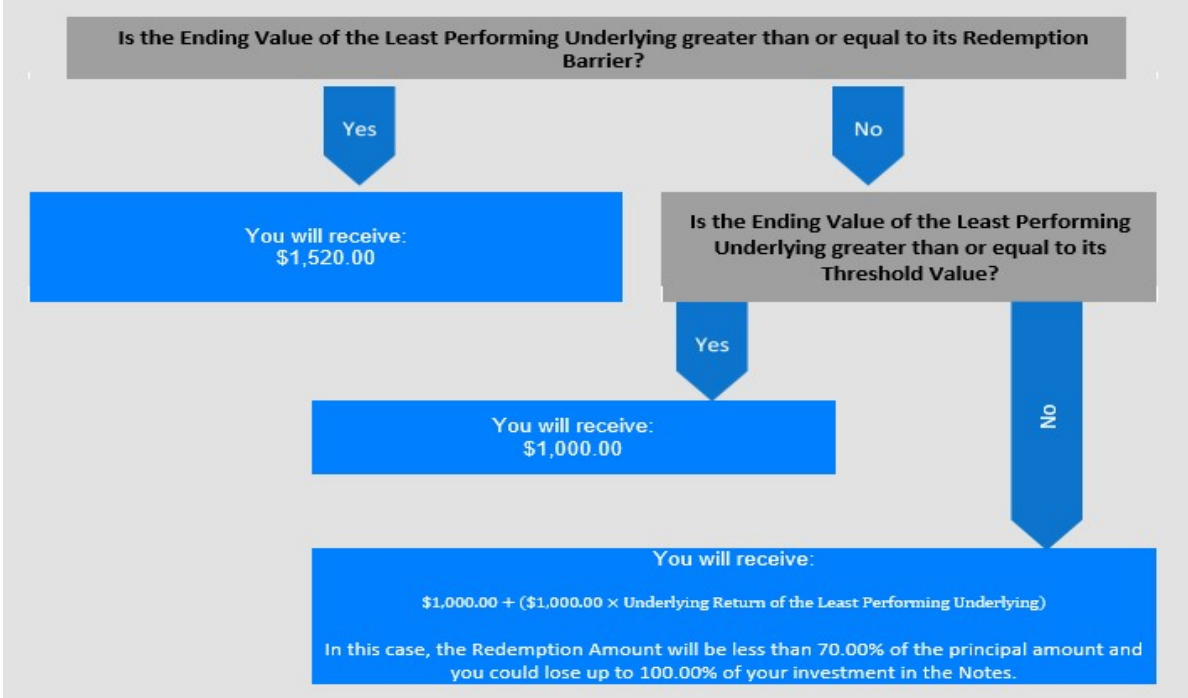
Is the Ending Value of the Least Performing Underlying greater than or equal to its Redemption Barrier?

Yes

No

You will receive:
\$1,520.00

Is the Ending Value of the Least Performing Underlying greater than or equal to its Threshold Value?

Yes

No

You will receive:
\$1,000.00

You will receive:

\$1,000.00 + (\$1,000.00 × Underlying Return of the Least Performing Underlying)

In this case, the Redemption Amount will be less than 70.00% of the principal amount and you could lose up to 100.00% of your investment in the Notes.